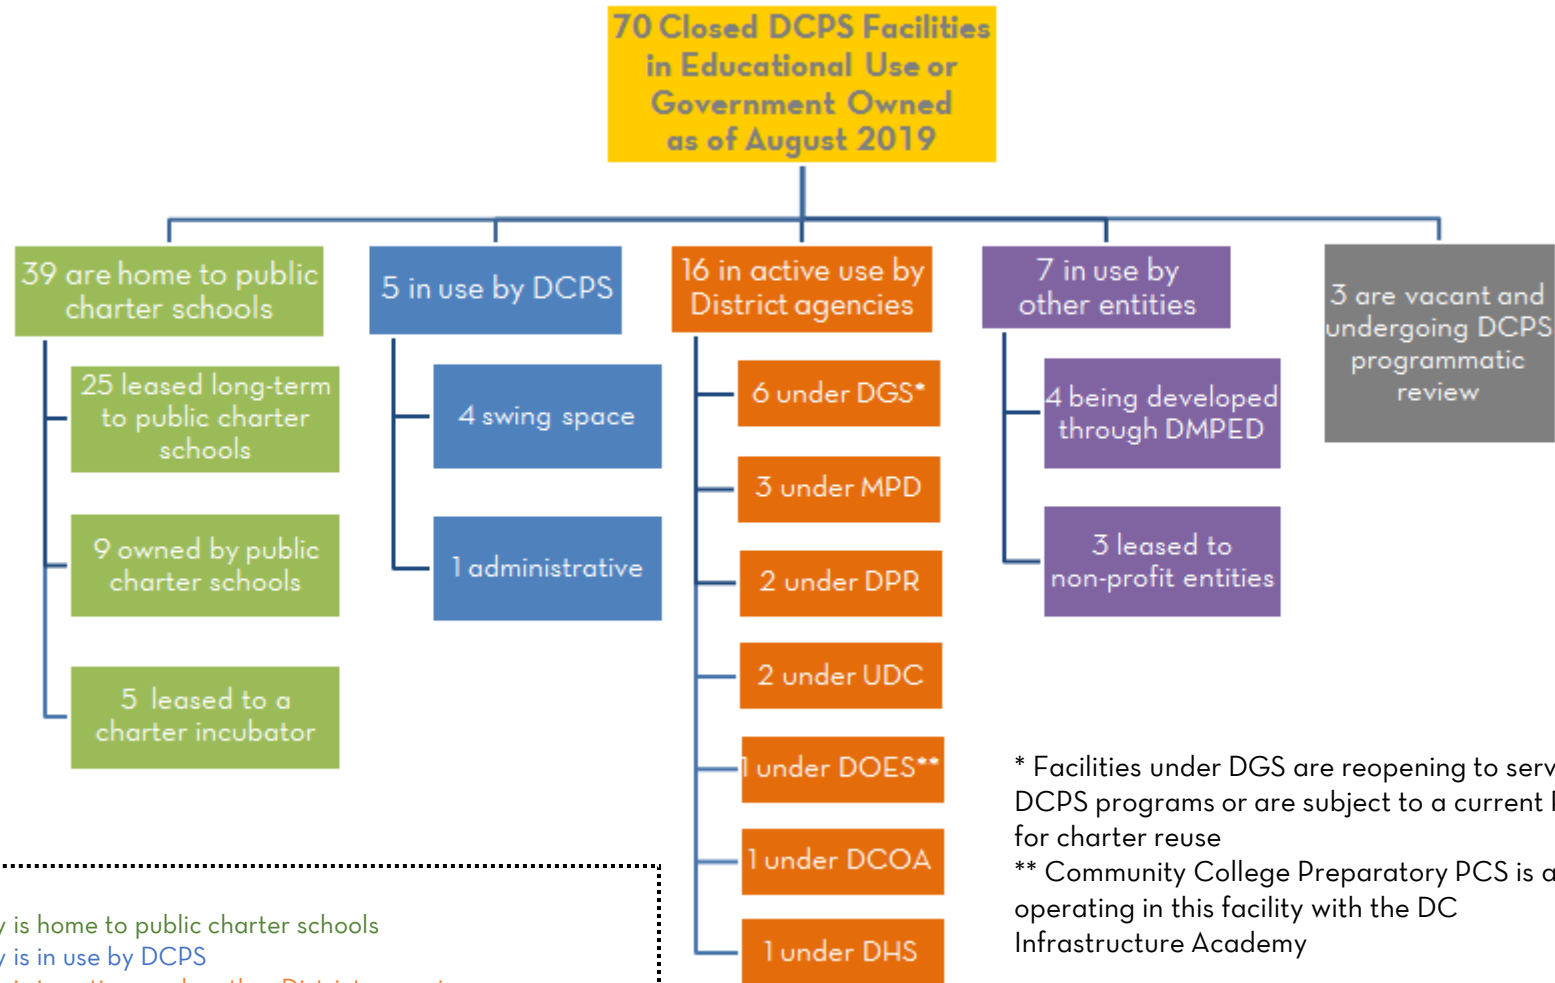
70 Closed DCPS Facilities in Educational Use or Government Owned as of August 2019

39 are home to public charter schools

25 leased long-term to public charter schools

9 owned by public charter schools

5 leased to a charter incubator

5 in use by DCPS

4 swing space

1 administrative

16 in active use by District agencies

6 under DGS*

3 under MPD

2 under DPR

2 under UDC

1 under DOES**

1 under DCOA

1 under DHS

7 in use by other entities

4 being developed through DMPED

3 leased to non-profit entities

3 are vacant and undergoing DCPS programmatic review

* Facilities under DGS are reopening to serv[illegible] DCPS programs or are subject to a current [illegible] for charter reuse
** Community College Preparatory PCS is a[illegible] operating in this facility with the DC Infrastructure Academy

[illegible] is home to public charter schools
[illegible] is in use by DCPS
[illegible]